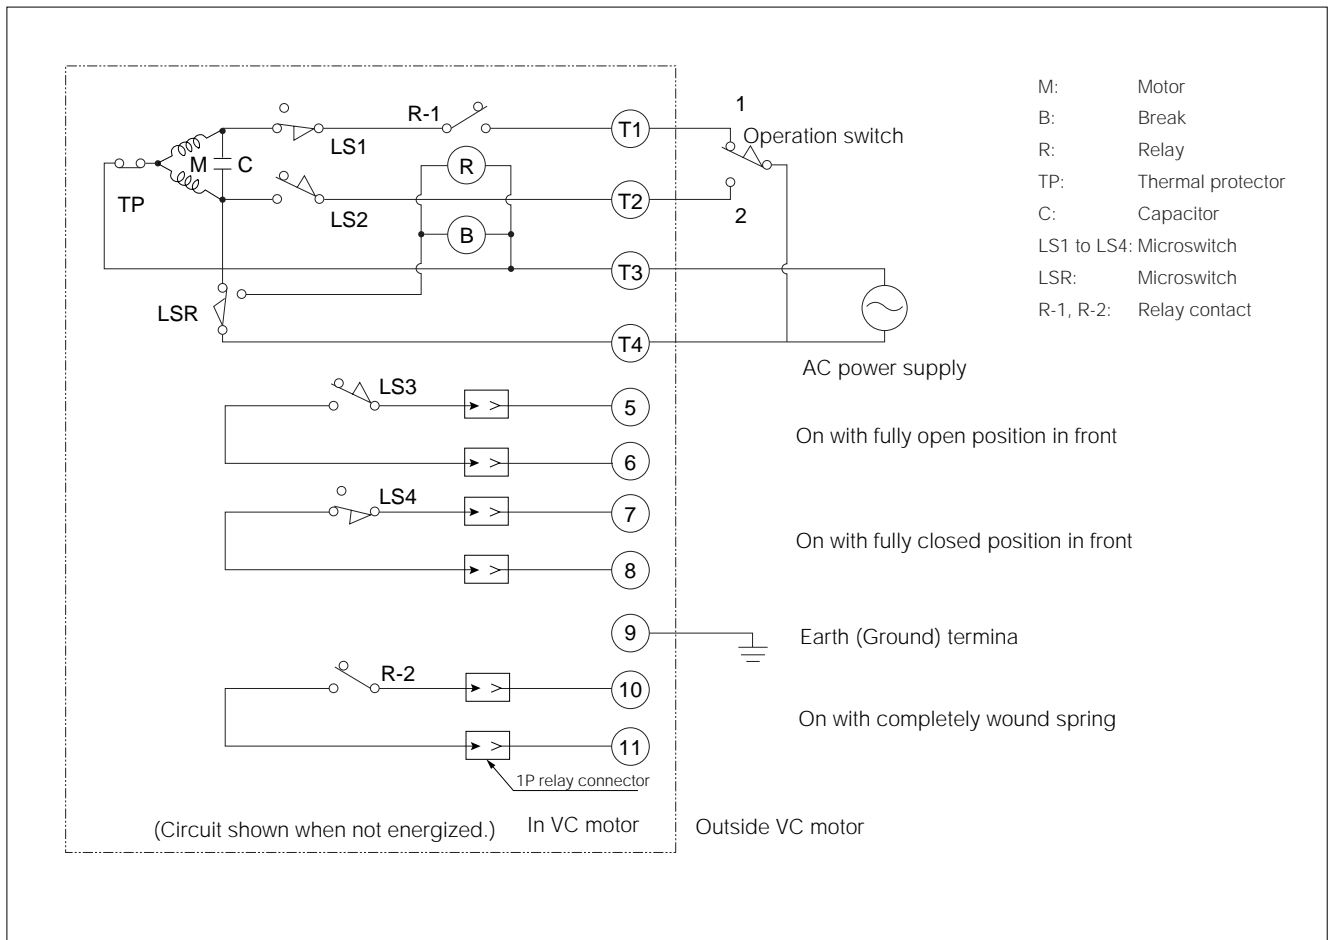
R-1
LS1
M
C
TP
LS2
R
B
LSR
T1
T2
T3
T4
1
Operation switch
2
AC power supply

LS3
5
6
On with fully open position in front

LS4
7
8
On with fully closed position in front

9
Earth (Ground) termina

R-2
10
11
On with completely wound spring
1P relay connector

(Circuit shown when not energized.)
In VC motor
Outside VC motor

M: Motor
B: Break
R: Relay
TP: Thermal protector
C: Capacitor
LS1 to LS4: Microswitch
LSR: Microswitch
R-1, R-2: Relay contact